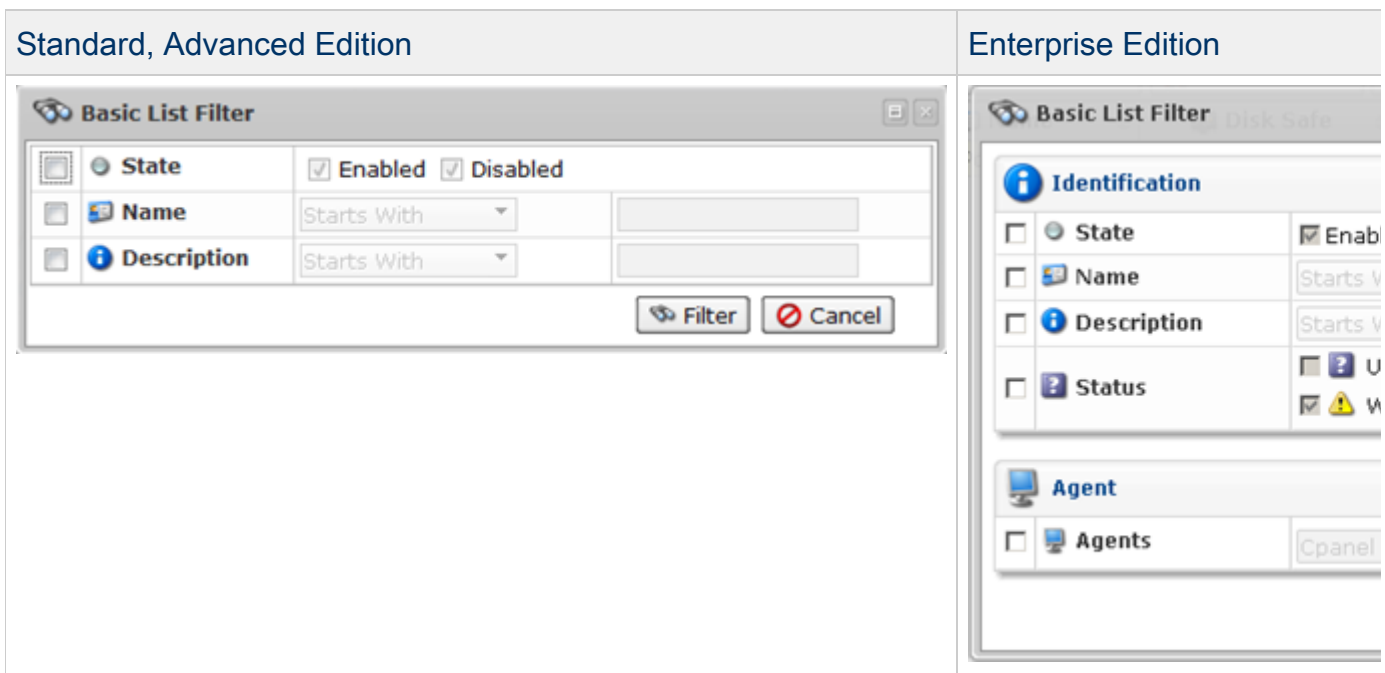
| Standard, Advanced Edition | Enterprise Edition |
|---|---|
| Basic List Filter<br>State — Enabled, Disabled<br>Name — Starts With<br>Description — Starts With<br>Filter, Cancel | Basic List Filter<br>Identification<br>State — Enab<br>Name — Starts W<br>Description — Starts W<br>Status — U, W<br>Agent<br>Agents — Cpanel |